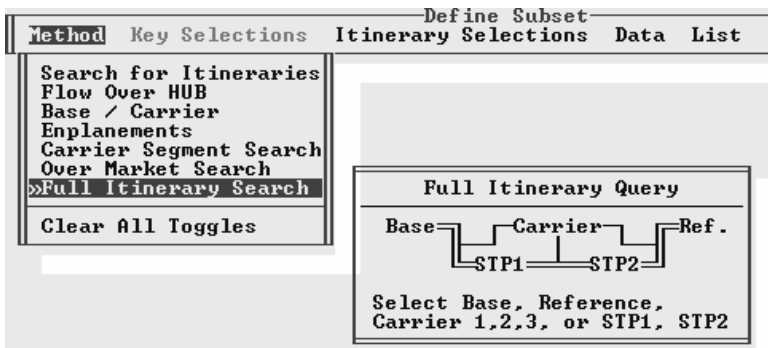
Define Subset

Method Key Selections Itinerary Selections Data List

Search for Itineraries
Flow Over HUB
Base / Carrier
Enplanements
Carrier Segment Search
Over Market Search
»Full Itinerary Search

Clear All Toggles

Full Itinerary Query

Base Carrier Ref.
STP1 STP2

Select Base, Reference, Carrier 1,2,3, or STP1, STP2